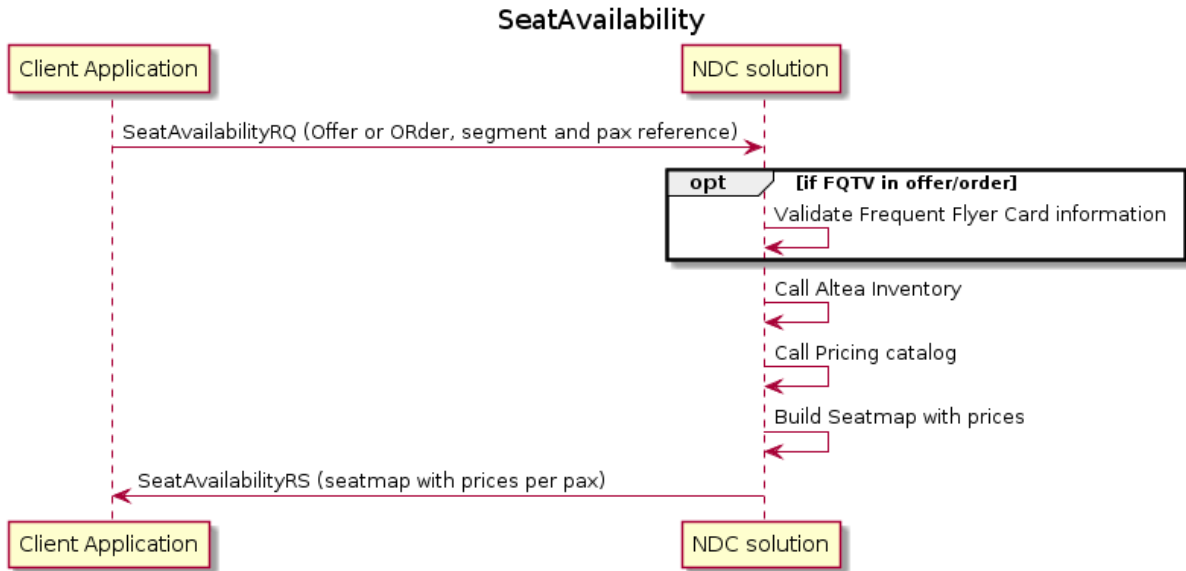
SeatAvailability

Client Application

NDC solution

SeatAvailabilityRQ (Offer or ORder, segment and pax reference)

opt

[if FQTV in offer/order]

Validate Frequent Flyer Card information

Call Altea Inventory

Call Pricing catalog

Build Seatmap with prices

SeatAvailabilityRS (seatmap with prices per pax)

Client Application

NDC solution